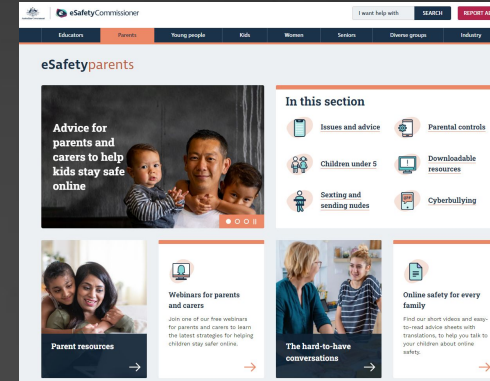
eSafetyCommissioner

I want help with SEARCH REPORT A

Educators Parents Young people Kids Women Seniors Diverse groups Industry

eSafetyparents

Advice for parents and carers to help kids stay safe online

In this section

Issues and advice

Parental controls

Children under 5

Downloadable resources

Sexting and sending nudes

Cyberbullying

Parent resources

Webinars for parents and carers

Join one of our free webinars for parents and carers to learn the latest strategies for helping children stay safer online.

The hard-to-have conversations

Online safety for every family

Find our short videos and easy-to-read advice sheets with translations, to help you talk to your children about online safety.